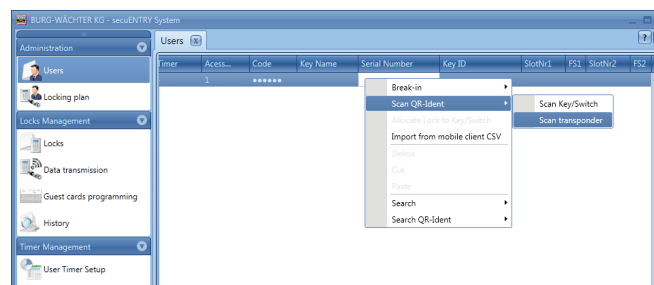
BURG-WÄCHTER KG - secuENTRY System

Administration

Users

Locking plan

Locks Management

Locks

Data transmission

Guest cards programming

History

Timer Management

User Timer Setup

Users

?

| Timer | Acess... | Code | Key Name | Serial Number | Key ID | SlotNr1 | FS1 | SlotNr2 | FS2 |
|---|---|---|---|---|---|---|---|---|---|
| | 1 | •••••• | | | | | | | |

Break-in
Scan QR-Ident
Allocate Lock to Key/Switch
Import from mobile client CSV
Delete
Cut
Paste
Search
Search QR-Ident

Scan Key/Switch
Scan transponder